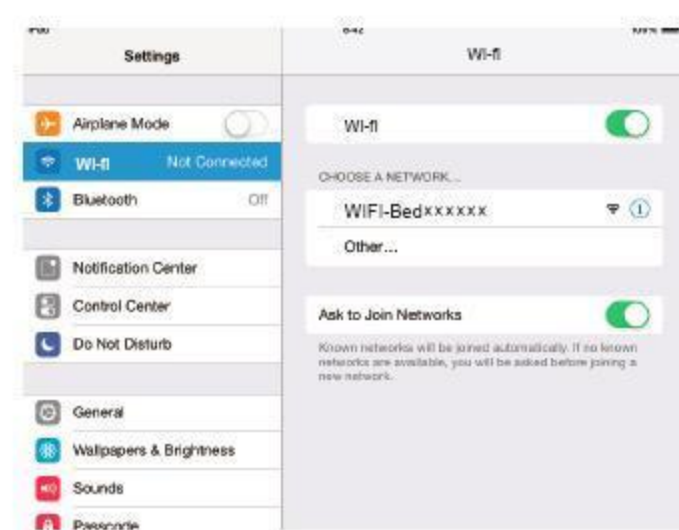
iPad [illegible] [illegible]

Settings

Wi-Fi

Airplane Mode

Wi-Fi Not Connected

Bluetooth Off

Notification Center

Control Center

Do Not Disturb

General

Wallpapers & Brightness

Sounds

Passcode

Wi-Fi

CHOOSE A NETWORK...

WIFI-Bedxxxxxx

Other...

Ask to Join Networks

Known networks will be joined automatically. If no known networks are available, you will be asked before joining a new network.